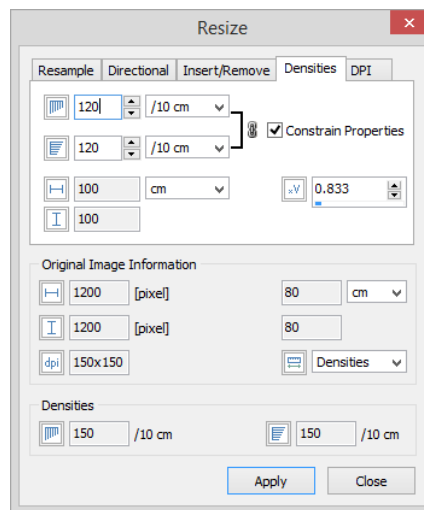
Resize

Resample | Directional | Insert/Remove | Densities | DPI

120 /10 cm

120 /10 cm

Constrain Properties

100 cm

100

x/y 0.833

Original Image Information

1200 [pixel]

80 cm

1200 [pixel]

80

dpi 150x150

Densities

Densities

150 /10 cm

150 /10 cm

Apply

Close